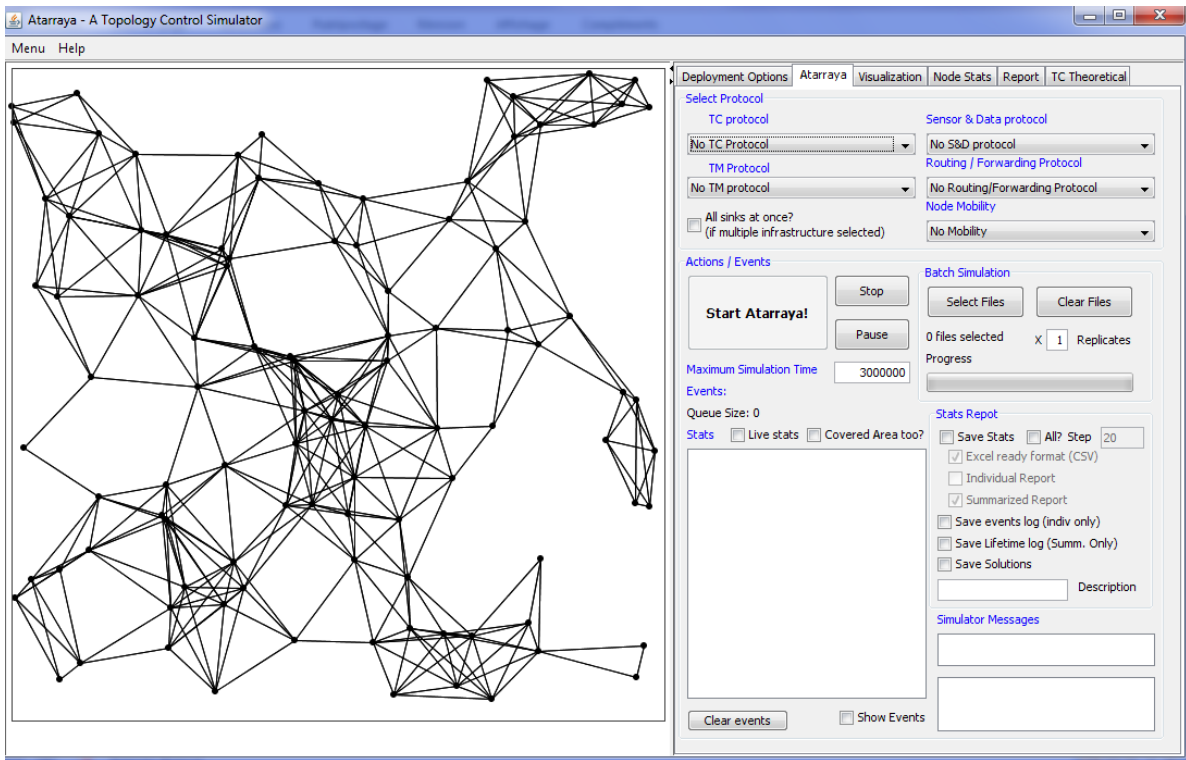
Atarraya - A Topology Control Simulator

Menu Help

Deployment Options | Atarraya | Visualization | Node Stats | Report | TC Theoretical

Select Protocol

TC protocol
No TC Protocol

TM Protocol
No TM protocol

All sinks at once?
(if multiple infrastructure selected)

Sensor & Data protocol
No S&D protocol

Routing / Forwarding Protocol
No Routing/Forwarding Protocol

Node Mobility
No Mobility

Actions / Events

Start Atarraya!

Stop

Pause

Maximum Simulation Time 3000000

Events:

Queue Size: 0

Stats Live stats Covered Area too?

Batch Simulation

Select Files Clear Files

0 files selected X 1 Replicates

Progress

Stats Repot

Save Stats All? Step 20

Excel ready format (CSV)

Individual Report

Summarized Report

Save events log (indiv only)

Save Lifetime log (Summ. Only)

Save Solutions

Description

Simulator Messages

Clear events

Show Events